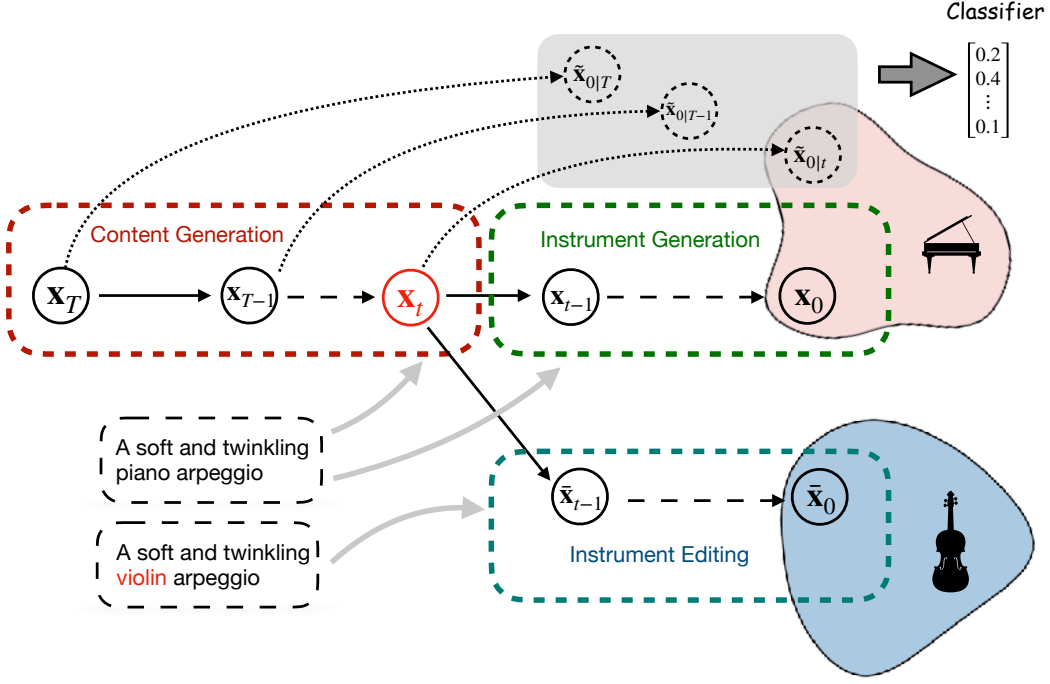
Classifier

$\begin{bmatrix} 0.2 \\ 0.4 \\ \vdots \\ 0.1 \end{bmatrix}$

$\tilde{\mathbf{x}}_{0|T}$

$\tilde{\mathbf{x}}_{0|T-1}$

$\tilde{\mathbf{x}}_{0|t}$

Content Generation

Instrument Generation

$\mathbf{x}_T$

$\mathbf{x}_{T-1}$

$\mathbf{x}_t$

$\mathbf{x}_{t-1}$

$\mathbf{x}_0$

A soft and twinkling piano arpeggio

$\bar{\mathbf{x}}_{t-1}$

$\bar{\mathbf{x}}_0$

A soft and twinkling violin arpeggio

Instrument Editing